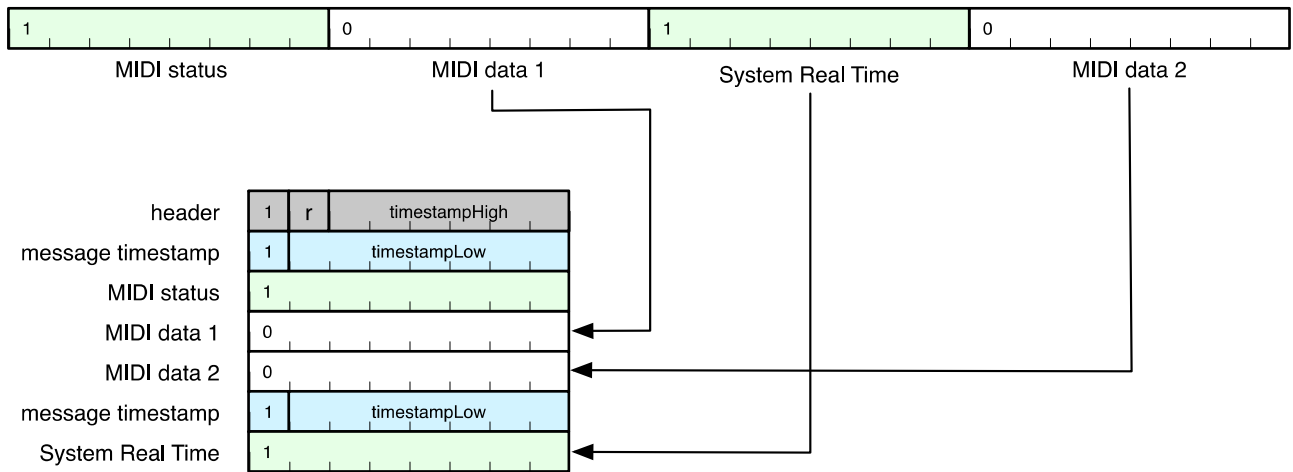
1 | 0 | 1 | 0

MIDI status | MIDI data 1 | System Real Time | MIDI data 2

header | 1 | r | timestampHigh
message timestamp | 1 | timestampLow
MIDI status | 1
MIDI data 1 | 0
MIDI data 2 | 0
message timestamp | 1 | timestampLow
System Real Time | 1